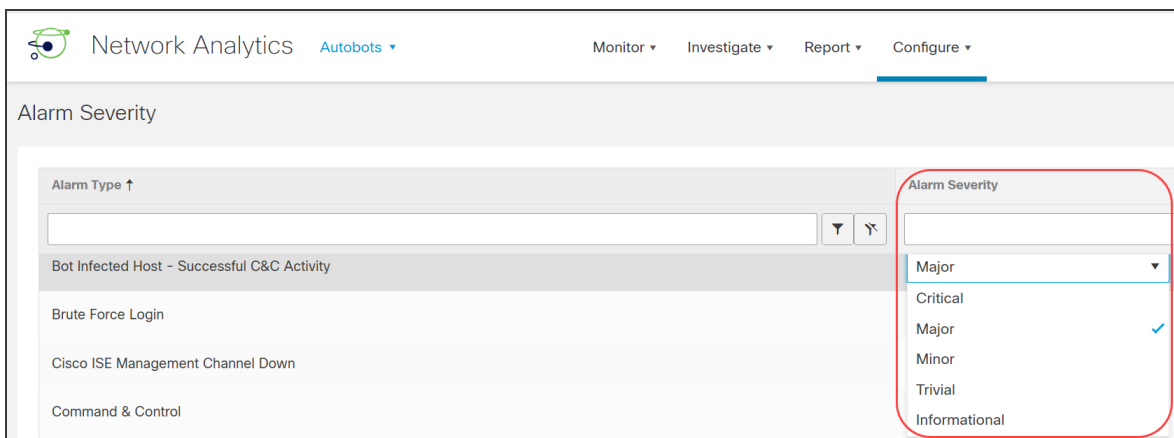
Network Analytics Autobots ▾

Monitor ▾ Investigate ▾ Report ▾ Configure ▾

Alarm Severity

| Alarm Type ↑ | Alarm Severity |
|---|---|
| | |
| Bot Infected Host - Successful C&C Activity | Major ▾ |
| Brute Force Login | Critical |
| Cisco ISE Management Channel Down | Major ✓ |
| Command & Control | Minor |
| | Trivial |
| | Informational |